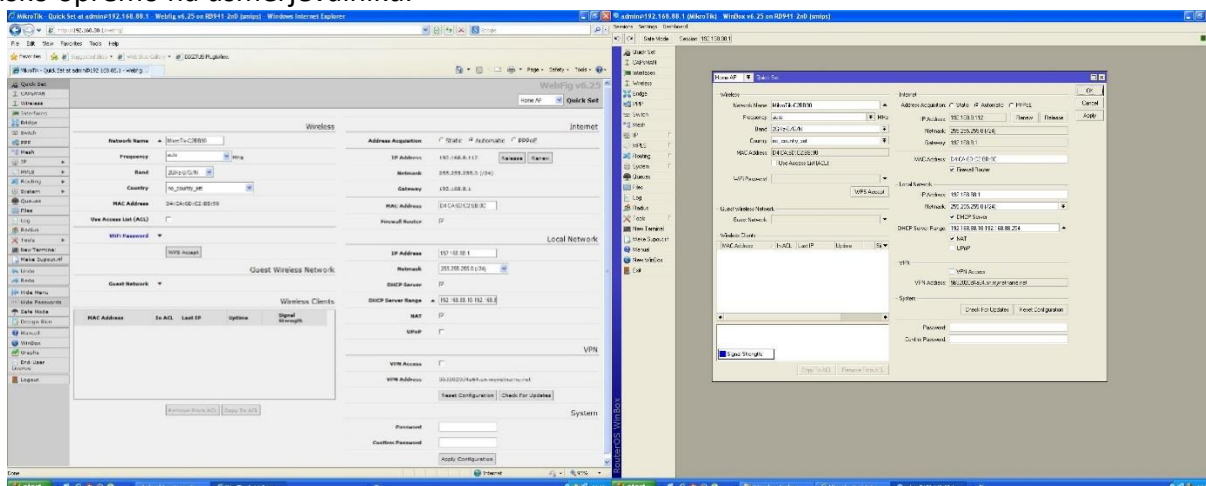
MikroTik - Quick Set at admin@192.168.88.1 - WebFig v6.25 on RB941-2nD (smips) - Windows Internet Explorer

WebFig v6.25

Home AP Quick Set

Quick Set
CAPsMAN
Wireless
Interfaces
Bridge
Switch
PPP
Mesh
IP
MPLS
Routing
System
Queues
Files
Log
Radius
Tools
New Terminal
Make Supout.rif
Undo
Redo
Hide Menu
Hide Passwords
Safe Mode
Design Skin
Manual
WinBox
Graphs
End-User License
Logout

Wireless

Network Name MikroTik-C2B030
Frequency auto MHz
Band 2GHz-B/G/N
Country no_country_set
MAC Address D4:CA:6D:C2:B0:30
Use Access List (ACL)
WiFi Password
WPS Accept

Guest Wireless Network
Guest Network

Wireless Clients
| MAC Address | In ACL | Last IP | Uptime | Signal Strength |
|---|---|---|---|---|

Remove from ACL | Copy To ACL

Internet
Address Acquisition Static Automatic PPPoE
IP Address 192.168.8.112 Release Renew
Netmask 255.255.255.0 (/24)
Gateway 192.168.8.1
MAC Address D4:CA:6D:C2:B0:3C
Firewall Router

Local Network
IP Address 192.168.88.1
Netmask 255.255.255.0 (/24)
DHCP Server
DHCP Server Range 192.168.88.10-192.168.8
NAT
UPnP

VPN
VPN Access
VPN Address

Reset Configuration | Check For Updates

System
Password
Confirm Password
Apply Configuration

admin@192.168.88.1 (MikroTik) - WinBox v6.25 on RB941-2nD (smips)

Session Settings Dashboard
Safe Mode Session: 192.168.88.1

Quick Set
CAPsMAN
Interfaces
Wireless
Bridge
PPP
Switch
Mesh
IP
MPLS
Routing
System
Queues
Files
Log
Radius
Tools
New Terminal
Make Supout.rif
Manual
New WinBox
Exit

Home AP Quick Set

Wireless
Network Name: MikroTik-C2B030
Frequency: auto MHz
Band: 2GHz-B/G/N
Country: no_country_set
MAC Address: D4:CA:6D:C2:B0:30
Use Access List (ACL)
WiFi Password:
WPS Accept
Guest Wireless Network
Guest Network:
Wireless Clients
| MAC Address | In ACL | Last IP | Uptime | Si |
|---|---|---|---|---|

Signal Strength
Copy To ACL | Remove From ACL

Internet
Address Acquisition: Static Automatic PPPoE
IP Address: 192.168.8.112 Renew Release
Netmask: 255.255.255.0 (/24)
Gateway: 192.168.8.1
MAC Address: D4:CA:6D:C2:B0:3C
Firewall Router
Local Network
IP Address: 192.168.88.1
Netmask: 255.255.255.0 (/24)
DHCP Server
DHCP Server Range: 192.168.88.10-192.168.88.254
NAT
UPnP
VPN
VPN Access
VPN Address: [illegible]
System
Check For Updates | Reset Configuration
Password:
Confirm Password:

OK
Cancel
Apply

RouterOS WinBox